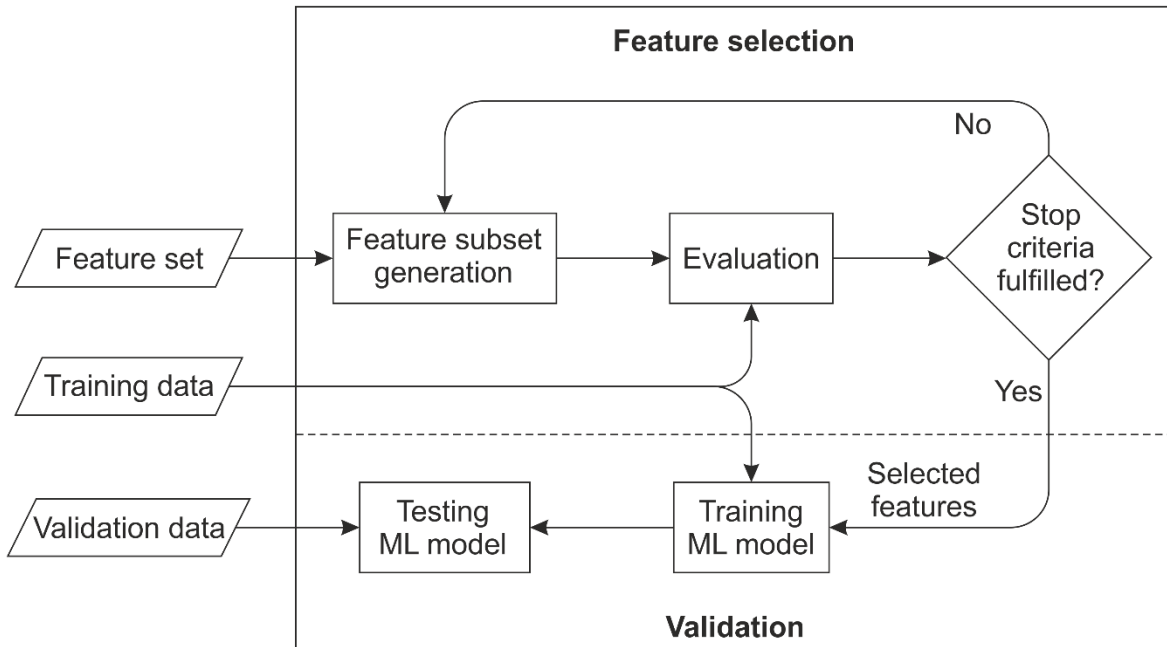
Feature selection

No

Feature set

Feature subset generation

Evaluation

Stop criteria fulfilled?

Training data

Yes

Selected features

Validation data

Testing ML model

Training ML model

Validation